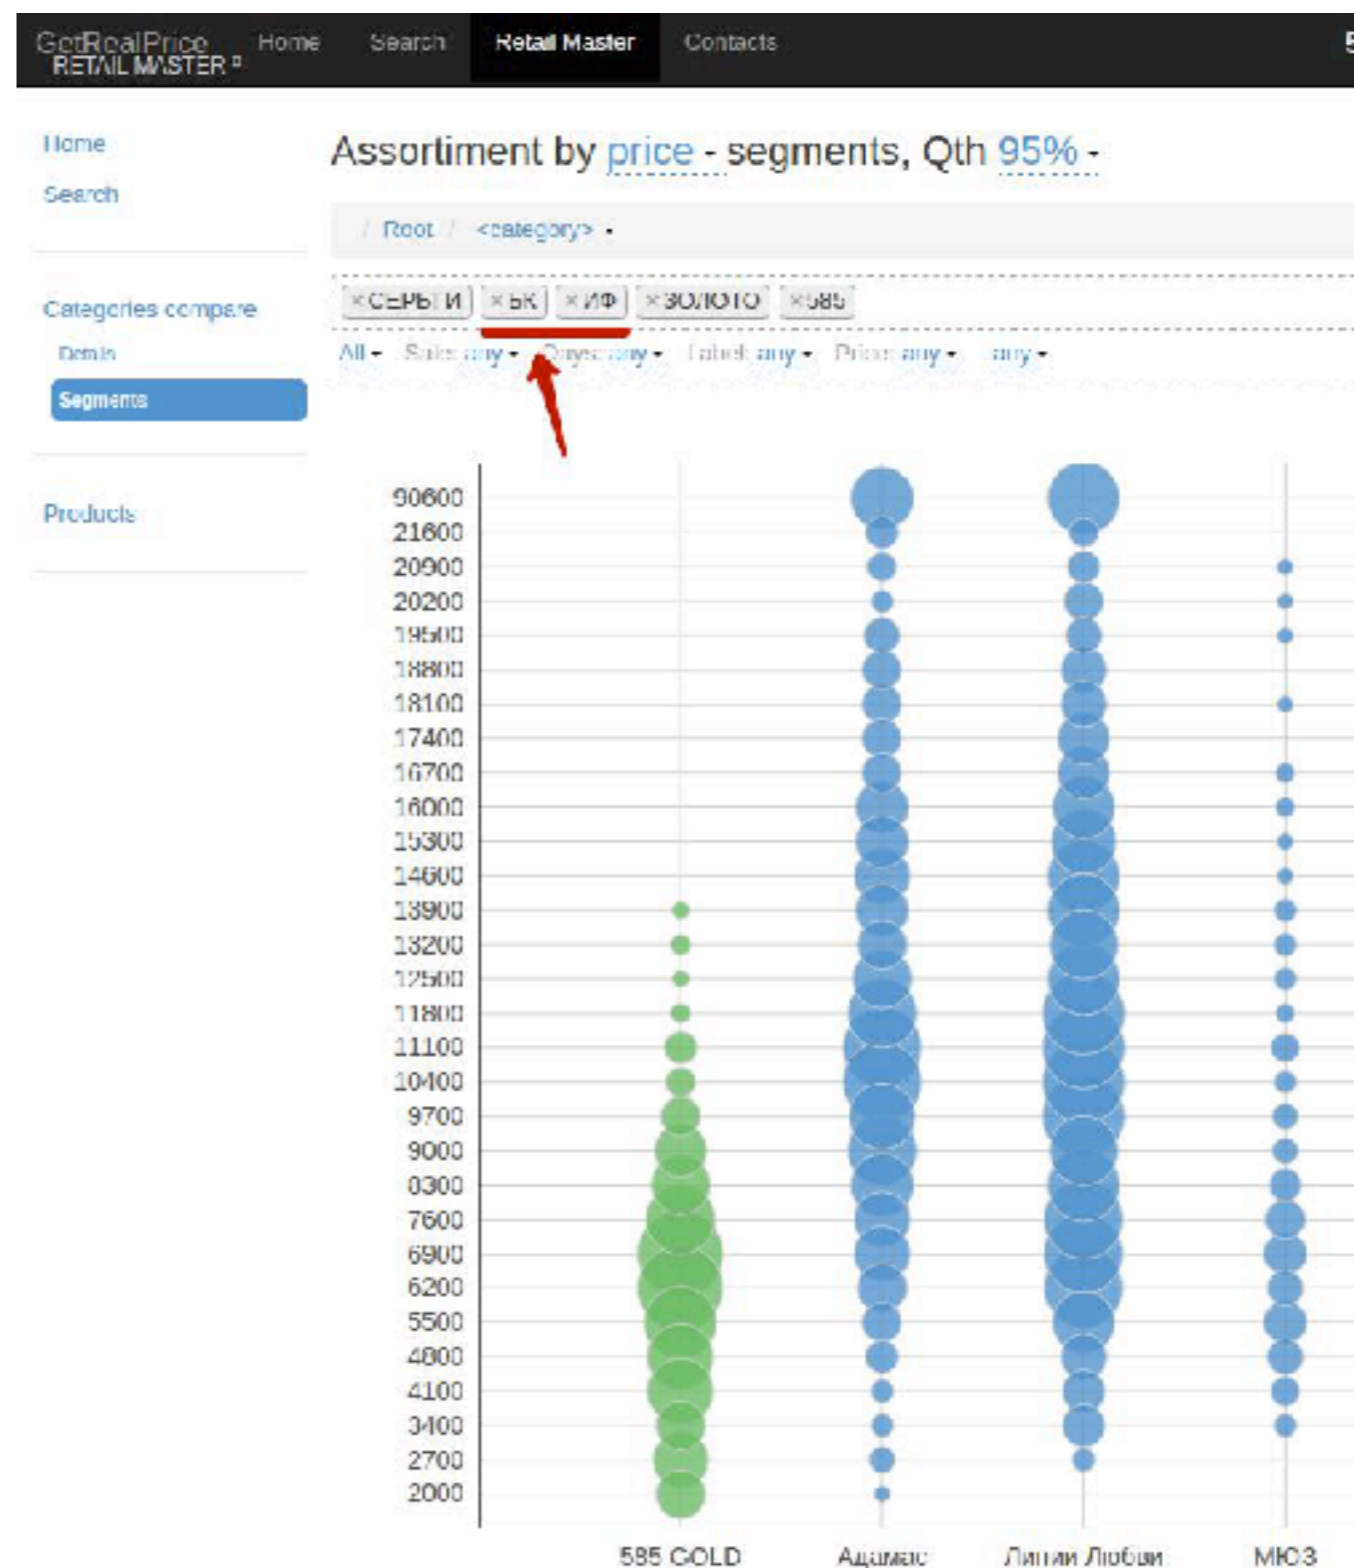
GetRealPrice RETAIL MASTER  Home  Search  Retail Master  Contacts

Home
Search

Categories compare
Details
Segments

Products

Assortiment by price - segments, Qth 95% -

/ Root / <category> -

×СЕРЬГИ ×БК ×ИФ ×ЗОЛОТО ×585

All - Sale: any - Days: any - Label: any - Price: any - any -

90600
21600
20900
20200
19500
18800
18100
17400
16700
16000
15300
14600
13900
13200
12500
11800
11100
10400
9700
9000
8300
7600
6900
6200
5500
4800
4100
3400
2700
2000

585 GOLD  Адамас  Линии Любви  МЮЗ